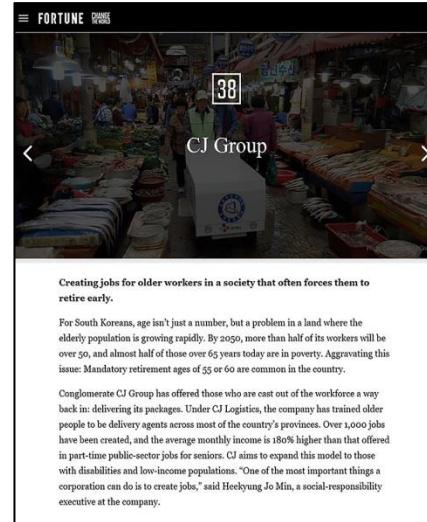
FORTUNE CHANGE THE WORLD

38

CJ Group

Creating jobs for older workers in a society that often forces them to retire early.

For South Koreans, age isn't just a number, but a problem in a land where the elderly population is growing rapidly. By 2050, more than half of its workers will be over 50, and almost half of those over 65 years today are in poverty. Aggravating this issue: Mandatory retirement ages of 55 or 60 are common in the country.

Conglomerate CJ Group has offered those who are cast out of the workforce a way back in: delivering its packages. Under CJ Logistics, the company has trained older people to be delivery agents across most of the country's provinces. Over 1,000 jobs have been created, and the average monthly income is 180% higher than that offered in part-time public-sector jobs for seniors. CJ aims to expand this model to those with disabilities and low-income populations. "One of the most important things a corporation can do is to create jobs," said Heekyung Jo Min, a social-responsibility executive at the company.